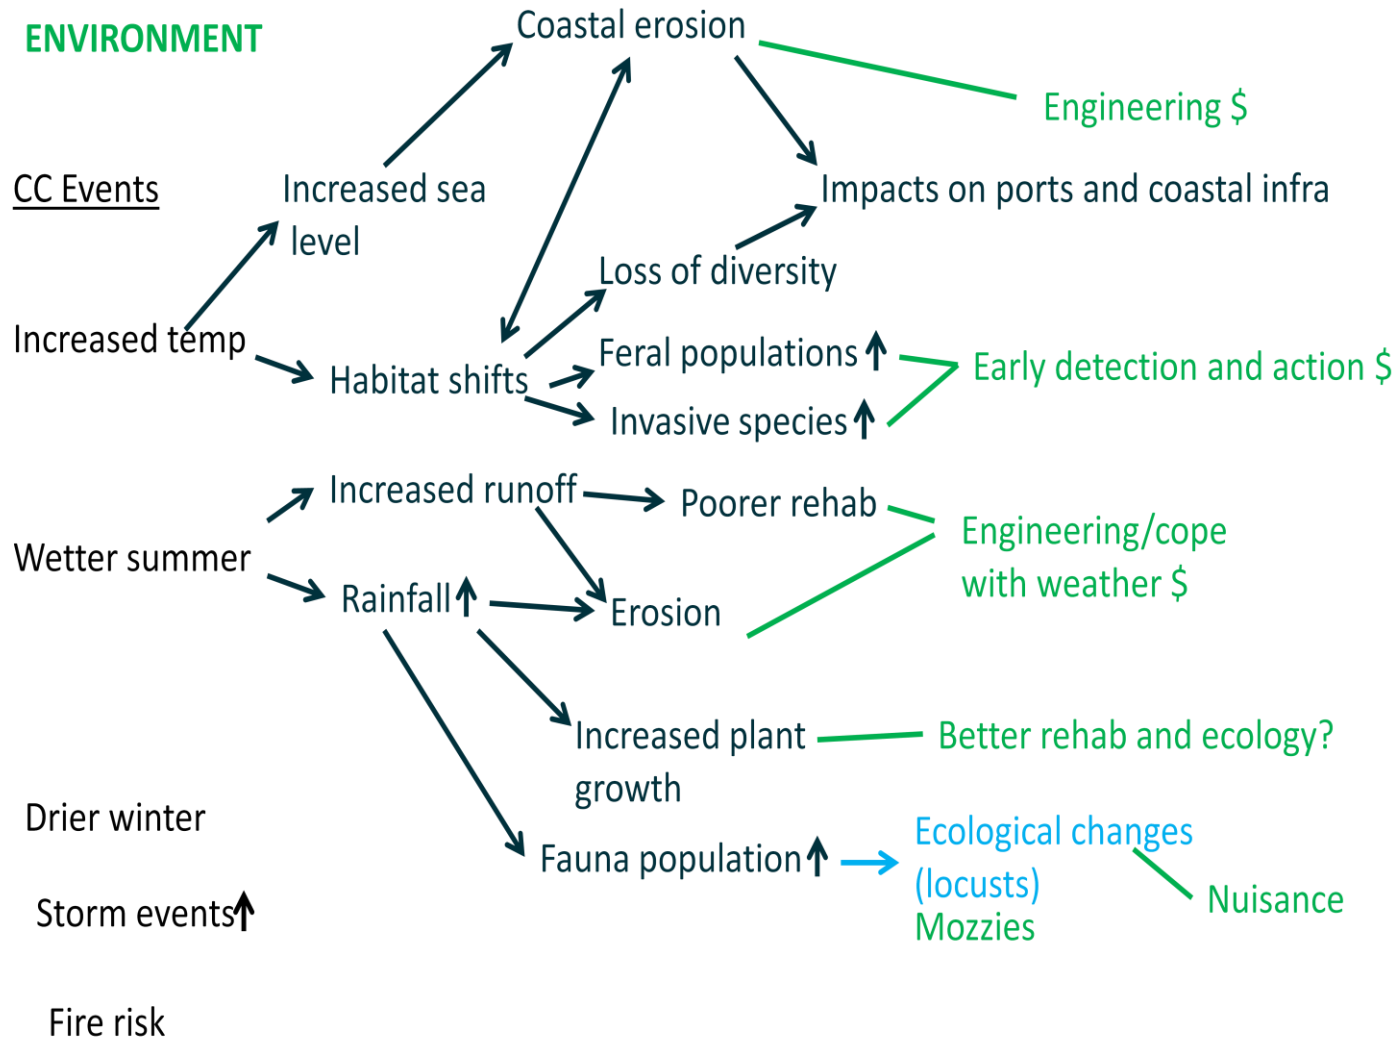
ENVIRONMENT

Coastal erosion

Engineering $

CC Events

Increased sea level

Impacts on ports and coastal infra

Loss of diversity

Increased temp

Habitat shifts

Feral populations ↑

Invasive species ↑

Early detection and action $

Increased runoff

Poorer rehab

Engineering/cope with weather $

Wetter summer

Rainfall ↑

Erosion

Increased plant growth

Better rehab and ecology?

Drier winter

Fauna population ↑

Ecological changes (locusts)

Mozzies

Nuisance

Storm events ↑

Fire risk